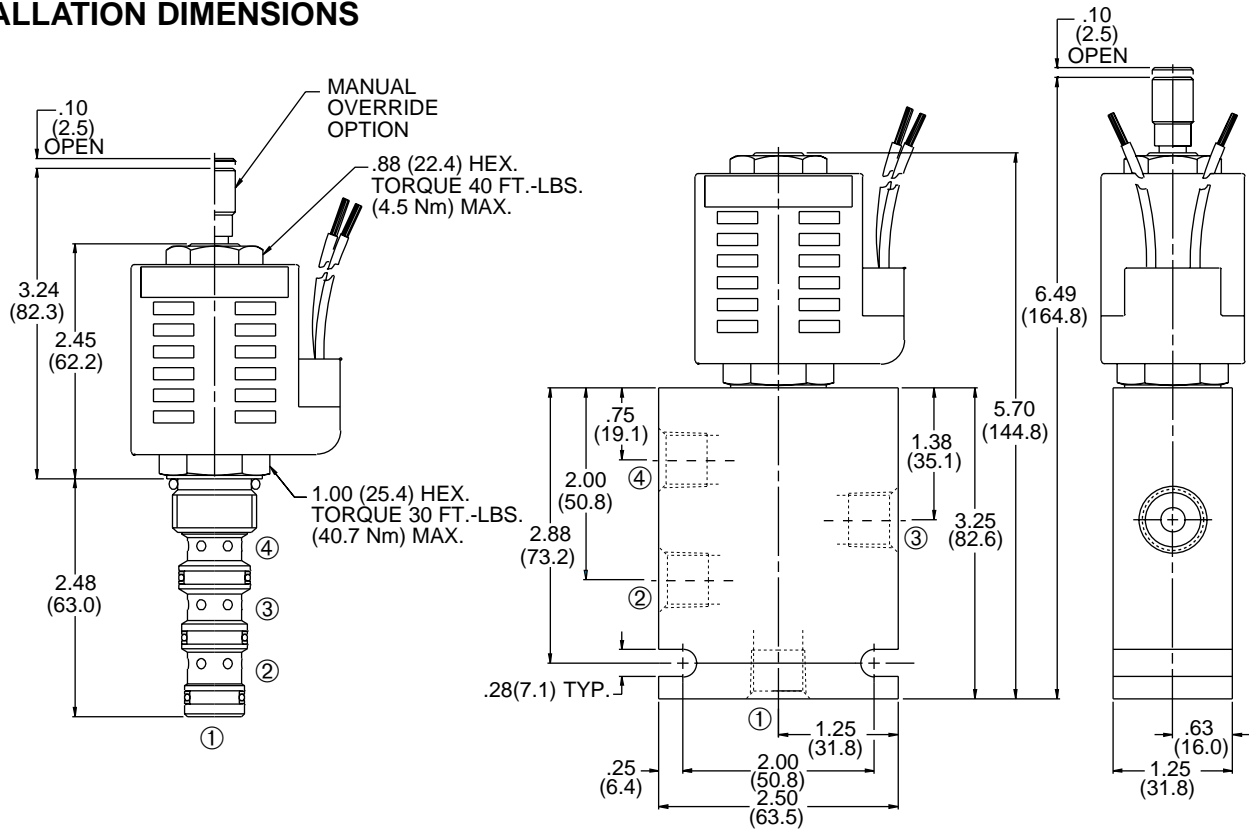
ALLATION DIMENSIONS

.10
(2.5)
OPEN

MANUAL
OVERRIDE
OPTION

.88 (22.4) HEX.
TORQUE 40 FT.-LBS.
(4.5 Nm) MAX.

3.24
(82.3)

2.45
(62.2)

1.00 (25.4) HEX.
TORQUE 30 FT.-LBS.
(40.7 Nm) MAX.

④
2.48
(63.0)
③
②
①

.75
(19.1)

2.00
(50.8)
④

2.88
(73.2)
②

1.38
(35.1)

③

3.25
(82.6)

5.70
(144.8)

.28(7.1) TYP.

①

1.25
(31.8)

2.00
(50.8)

.25
(6.4)

2.50
(63.5)

.10
(2.5)
OPEN

6.49
(164.8)

.63
(16.0)

1.25
(31.8)